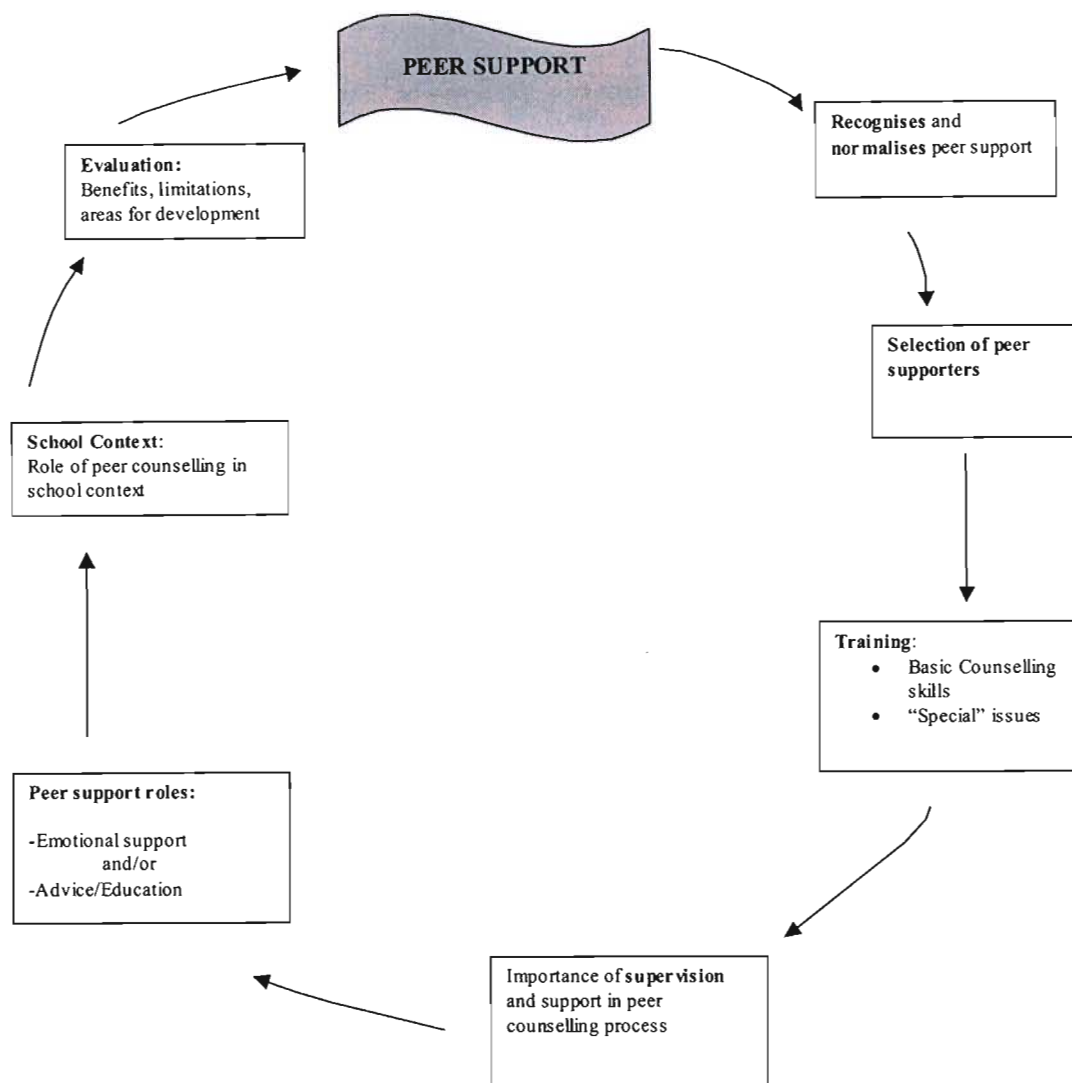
PEER SUPPORT

Recognises and normalises peer support

Selection of peer supporters

Training:
- Basic Counselling skills
- "Special" issues

Importance of supervision and support in peer counselling process

Peer support roles:

-Emotional support
and/or
-Advice/Education

School Context:
Role of peer counselling in school context

Evaluation:
Benefits, limitations, areas for development